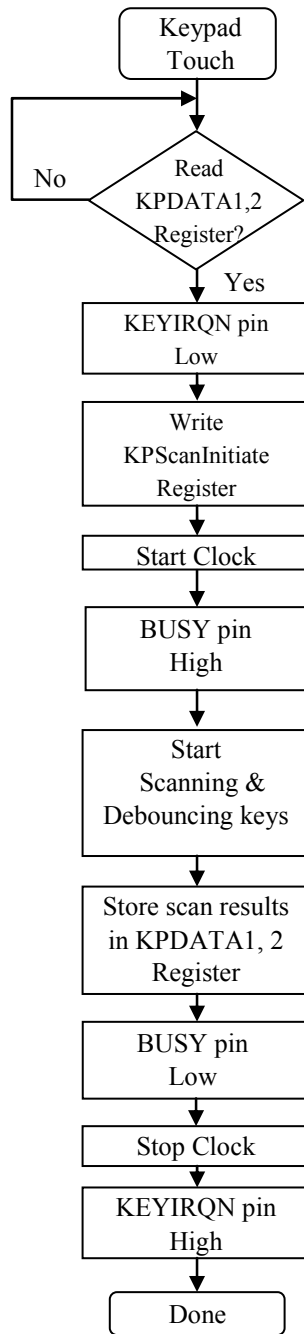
Keypad Touch

No

Read KPDATA1,2 Register?

Yes

KEYIRQN pin Low

Write KPScanInitiate Register

Start Clock

BUSY pin High

Start Scanning & Debouncing keys

Store scan results in KPDATA1, 2 Register

BUSY pin Low

Stop Clock

KEYIRQN pin High

Done